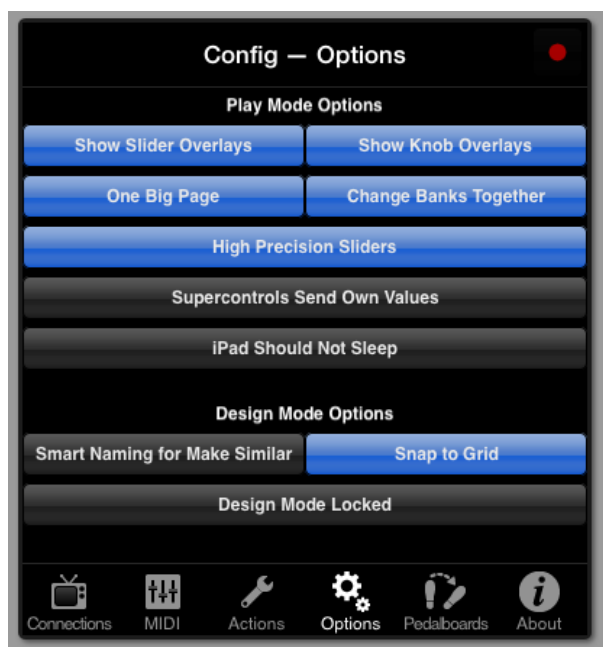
Config — Options

Play Mode Options

Show Slider Overlays
Show Knob Overlays

One Big Page
Change Banks Together

High Precision Sliders

Supercontrols Send Own Values

iPad Should Not Sleep

Design Mode Options

Smart Naming for Make Similar
Snap to Grid

Design Mode Locked

Connections MIDI Actions Options Pedalboards About